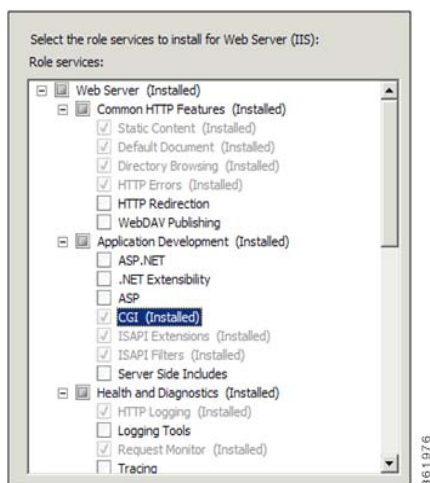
Select the role services to install for Web Server (IIS):
Role services:

Web Server (Installed)
Common HTTP Features (Installed)
Static Content (Installed)
Default Document (Installed)
Directory Browsing (Installed)
HTTP Errors (Installed)
HTTP Redirection
WebDAV Publishing
Application Development (Installed)
ASP.NET
.NET Extensibility
ASP
CGI (Installed)
ISAPI Extensions (Installed)
ISAPI Filters (Installed)
Server Side Includes
Health and Diagnostics (Installed)
HTTP Logging (Installed)
Logging Tools
Request Monitor (Installed)
Tracing

361976